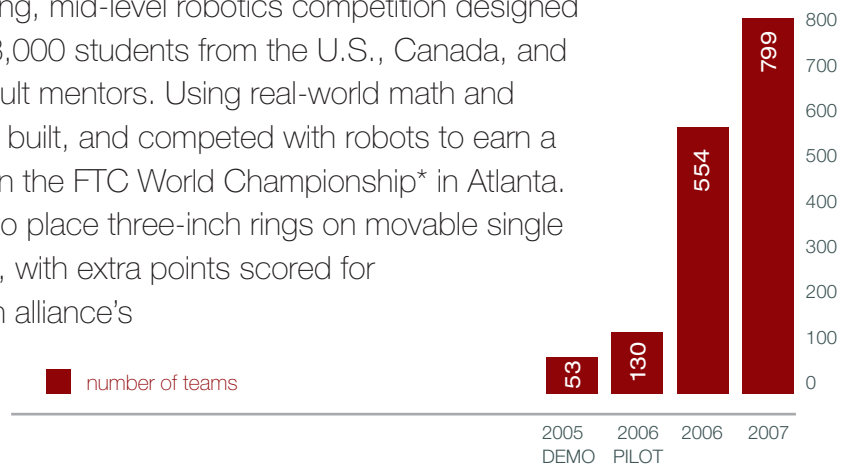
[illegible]ng, mid-level robotics competition designed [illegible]3,000 students from the U.S., Canada, and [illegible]ult mentors. Using real-world math and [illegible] built, and competed with robots to earn a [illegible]n the FTC World Championship* in Atlanta. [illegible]o place three-inch rings on movable single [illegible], with extra points scored for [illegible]n alliance's

number of teams

| 2005 DEMO | 2006 PILOT | 2006 | 2007 |
|---|---|---|---|
| 53 | 130 | 554 | 799 |

800
700
600
500
400
300
200
100
0